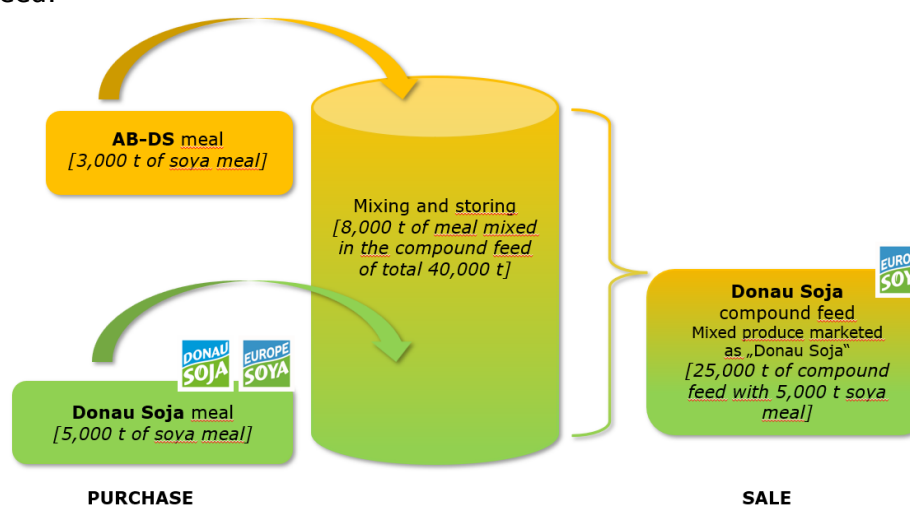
AB-DS meal
[3,000 t of soya meal]

Mixing and storing
[8,000 t of meal mixed in the compound feed of total 40,000 t]

DONAU SOJA
EUROPE SOYA

Donau Soja meal
[5,000 t of soya meal]

EURO SOY

Donau Soja
compound feed
Mixed produce marketed as „Donau Soja“
[25,000 t of compound feed with 5,000 t soya meal]

PURCHASE

SALE